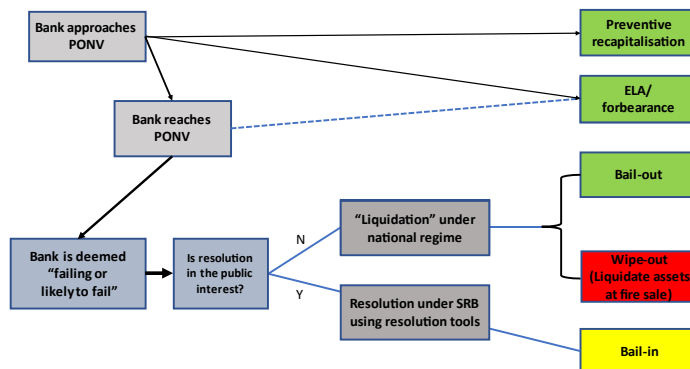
Bank approaches PONV

Preventive recapitalisation

ELA/ forbearance

Bank reaches PONV

Bail-out

Bank is deemed "failing or likely to fail"

Is resolution in the public interest?

N

"Liquidation" under national regime

Wipe-out (Liquidate assets at fire sale)

Y

Resolution under SRB using resolution tools

Bail-in